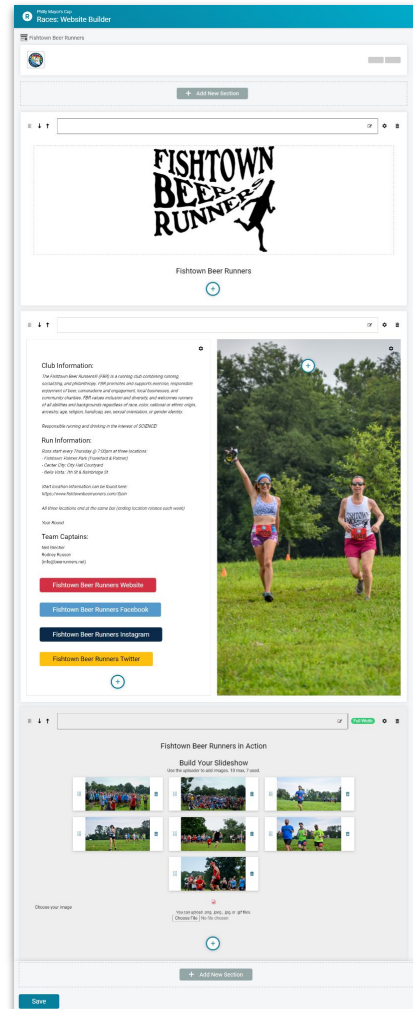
Philly Mayor's Cup
Races: Website Builder

Fishtown Beer Runners

+ Add New Section

FISHTOWN BEER RUNNERS

Fishtown Beer Runners

Club Information:

The Fishtown Beer Runners® (FBR) is a running club combining running, socializing, and philanthropy. FBR promotes and supports exercise, responsible enjoyment of beer, camaraderie and engagement, local businesses, and community charities. FBR values inclusion and diversity, and welcomes runners of all abilities and backgrounds regardless of race, color, national or ethnic origin, ancestry, age, religion, handicap, sex, sexual orientation, or gender identity.

Responsible running and drinking in the interest of SCIENCE!

Run Information:

Runs start every Thursday @ 7:00pm at three locations:
- Fishtown: Kistner Park (Frankford & Palmer)
- Center City: City Hall Courtyard
- Rails Visits : 7th St & Tumbridge St

Start location information can be found here:
https://www.fishtownbeerrunners.com/8pm

All three locations end at the same bar (ending location rotates each week!)

Your Round

Team Captains:

Neil Werden
Rodney Russon
[info@beerrunners.net]

Fishtown Beer Runners Website
Fishtown Beer Runners Facebook
Fishtown Beer Runners Instagram
Fishtown Beer Runners Twitter

Full Width

Fishtown Beer Runners in Action

Build Your Slideshow
Use the uploader to add images. 10 max, 7 used.

Choose your image

You can upload .png, .jpeg, .jpg, or .gif files
Choose File No file chosen

+ Add New Section

Save